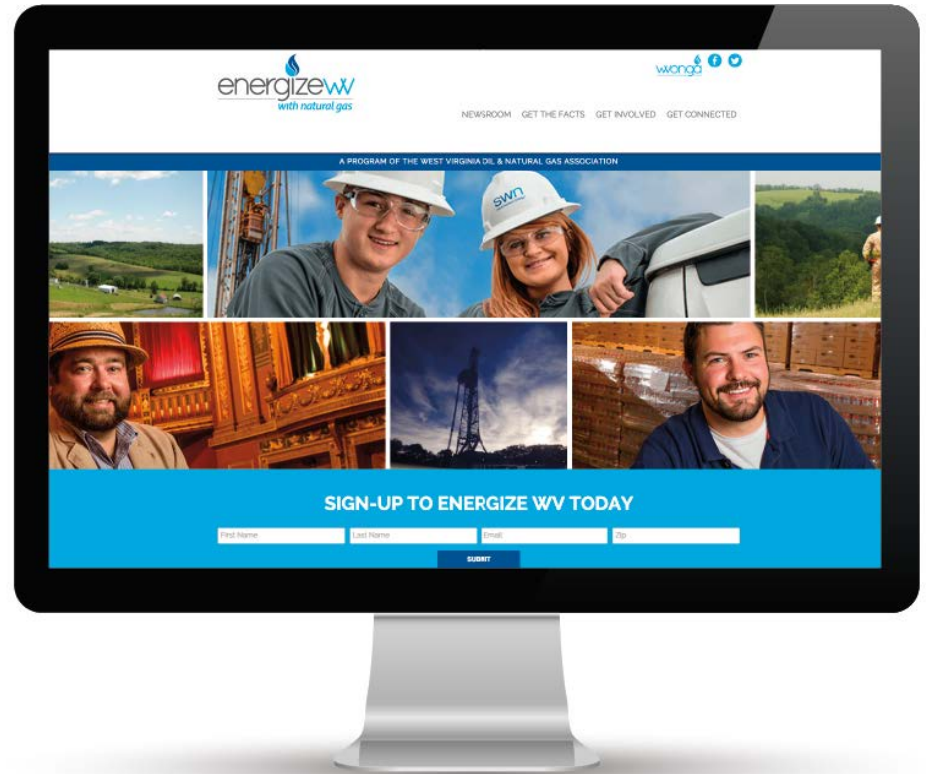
energizewv
with natural gas

wvonga

NEWSROOM GET THE FACTS GET INVOLVED GET CONNECTED

A PROGRAM OF THE WEST VIRGINIA OIL & NATURAL GAS ASSOCIATION

swn

SIGN-UP TO ENERGIZE WV TODAY

First Name
Last Name
Email
Zip

SUBMIT